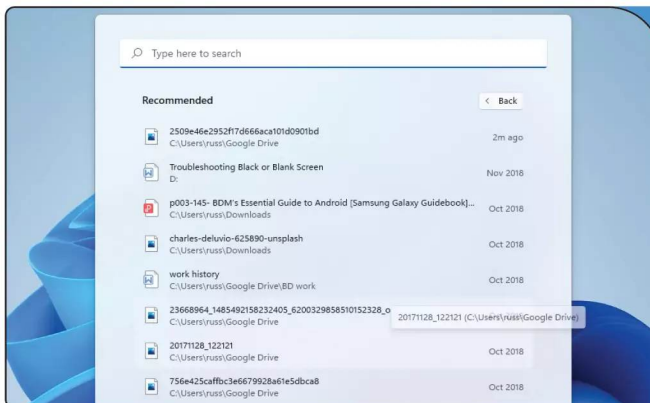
Type here to search

Recommended

< Back

2509e46e2952f17d666aca101d0901bd
C:\Users\russ\Google Drive
2m ago

Troubleshooting Black or Blank Screen
D:
Nov 2018

p003-145- BDM's Essential Guide to Android [Samsung Galaxy Guidebook]...
C:\Users\russ\Downloads
Oct 2018

charles-deluvio-625890-unsplash
C:\Users\russ\Downloads
Oct 2018

work history
C:\Users\russ\Google Drive\BD work
Oct 2018

23668964_1485492158232405_6200329858510152328_o
C:\Users\russ\Google Drive
20171128_122121 (C:\Users\russ\Google Drive)

20171128_122121
C:\Users\russ\Google Drive
Oct 2018

756e425caffbc3e6679928a61e5dbca8
C:\Users\russ\Google Drive
Oct 2018